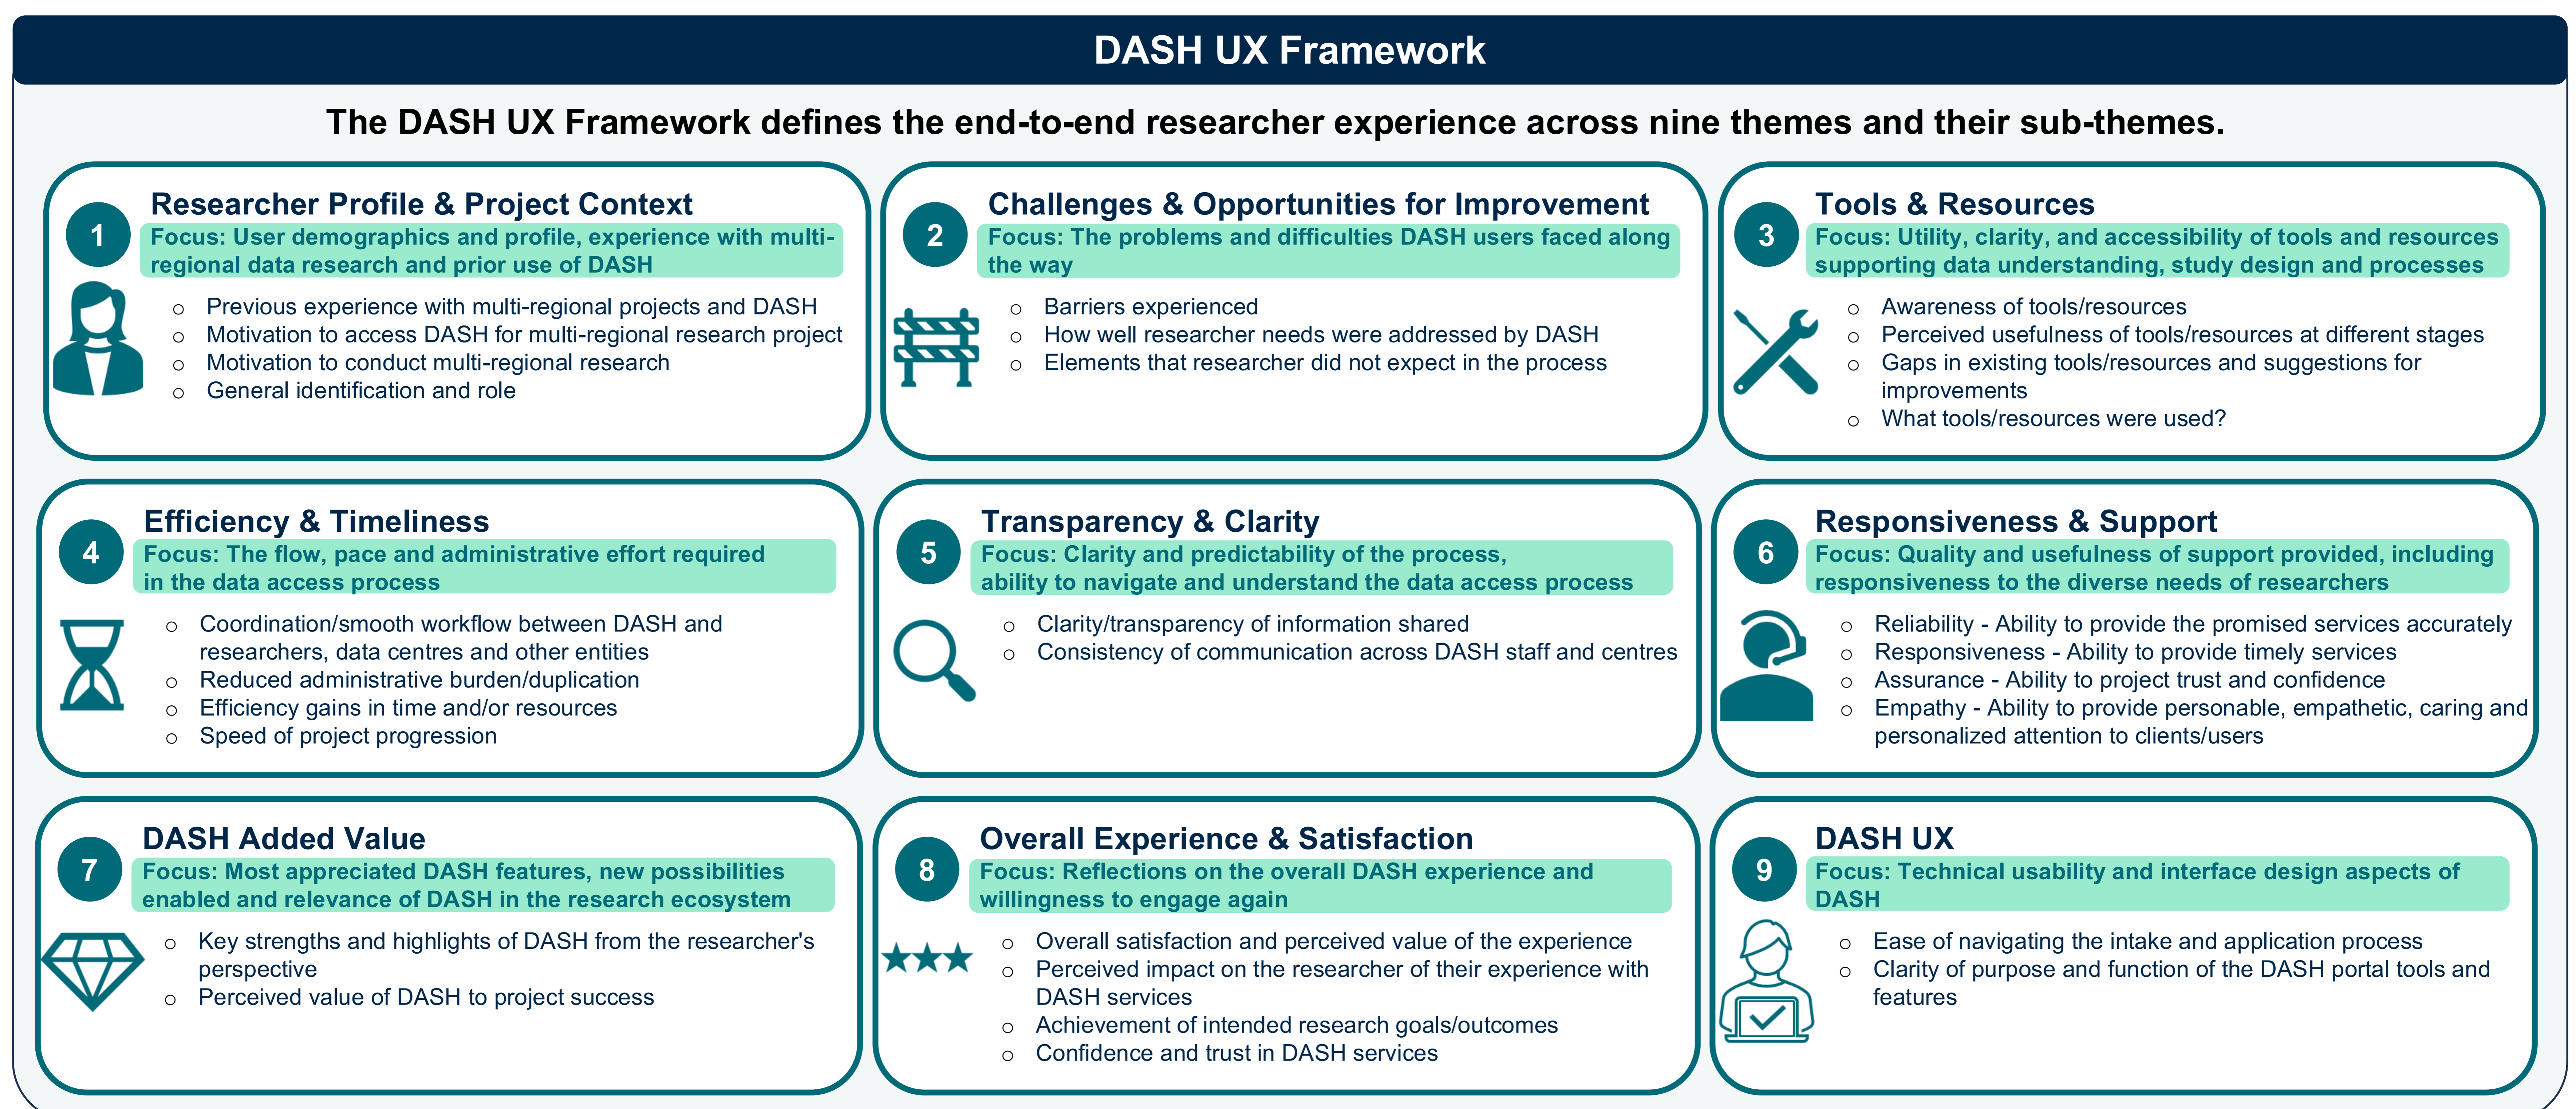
DASH UX Framework

The DASH UX Framework defines the end-to-end researcher experience across nine themes and their sub-themes.

1 Researcher Profile & Project Context
Focus: User demographics and profile, experience with multi-regional data research and prior use of DASH
- Previous experience with multi-regional projects and DASH
- Motivation to access DASH for multi-regional research project
- Motivation to conduct multi-regional research
- General identification and role

2 Challenges & Opportunities for Improvement
Focus: The problems and difficulties DASH users faced along the way
- Barriers experienced
- How well researcher needs were addressed by DASH
- Elements that researcher did not expect in the process

3 Tools & Resources
Focus: Utility, clarity, and accessibility of tools and resources supporting data understanding, study design and processes
- Awareness of tools/resources
- Perceived usefulness of tools/resources at different stages
- Gaps in existing tools/resources and suggestions for improvements
- What tools/resources were used?

4 Efficiency & Timeliness
Focus: The flow, pace and administrative effort required in the data access process
- Coordination/smooth workflow between DASH and researchers, data centres and other entities
- Reduced administrative burden/duplication
- Efficiency gains in time and/or resources
- Speed of project progression

5 Transparency & Clarity
Focus: Clarity and predictability of the process, ability to navigate and understand the data access process
- Clarity/transparency of information shared
- Consistency of communication across DASH staff and centres

6 Responsiveness & Support
Focus: Quality and usefulness of support provided, including responsiveness to the diverse needs of researchers
- Reliability - Ability to provide the promised services accurately
- Responsiveness - Ability to provide timely services
- Assurance - Ability to project trust and confidence
- Empathy - Ability to provide personable, empathetic, caring and personalized attention to clients/users

7 DASH Added Value
Focus: Most appreciated DASH features, new possibilities enabled and relevance of DASH in the research ecosystem
- Key strengths and highlights of DASH from the researcher's perspective
- Perceived value of DASH to project success

8 Overall Experience & Satisfaction
Focus: Reflections on the overall DASH experience and willingness to engage again
- Overall satisfaction and perceived value of the experience
- Perceived impact on the researcher of their experience with DASH services
- Achievement of intended research goals/outcomes
- Confidence and trust in DASH services

9 DASH UX
Focus: Technical usability and interface design aspects of DASH
- Ease of navigating the intake and application process
- Clarity of purpose and function of the DASH portal tools and features